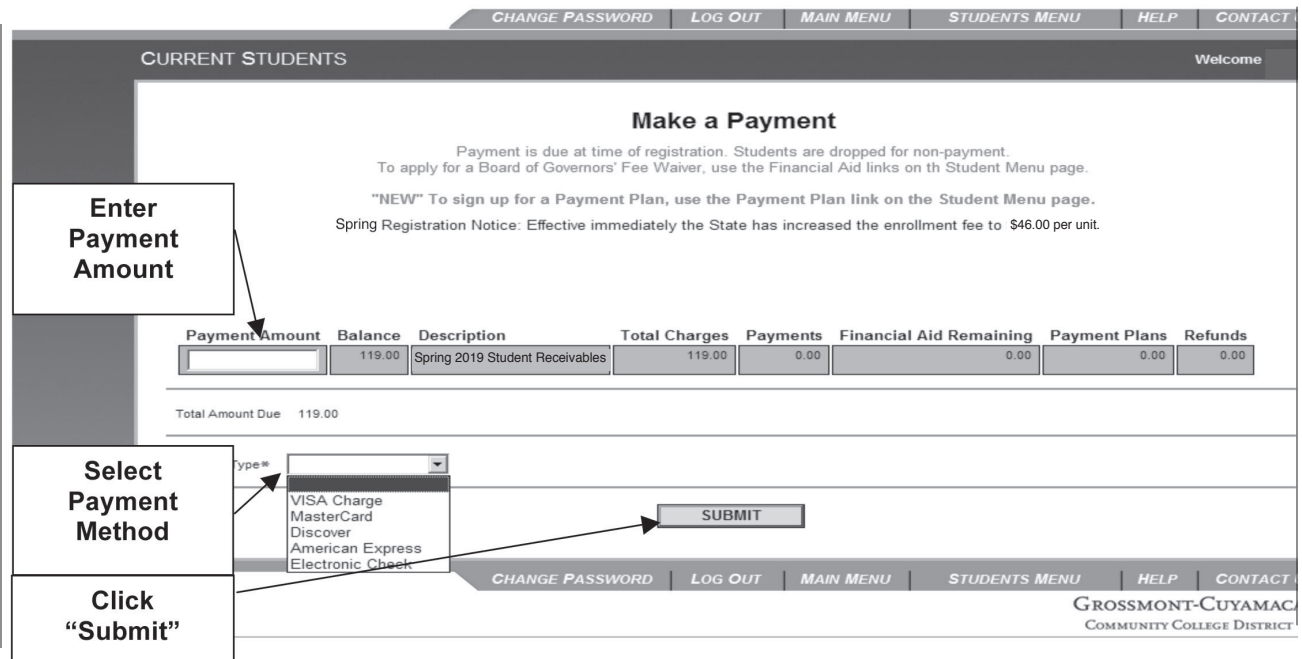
CHANGE PASSWORD | LOG OUT | MAIN MENU | STUDENTS MENU | HELP | CONTACT

CURRENT STUDENTS

Welcome

Make a Payment

Payment is due at time of registration. Students are dropped for non-payment.
To apply for a Board of Governors' Fee Waiver, use the Financial Aid links on th Student Menu page.

"NEW" To sign up for a Payment Plan, use the Payment Plan link on the Student Menu page.

Spring Registration Notice: Effective immediately the State has increased the enrollment fee to $46.00 per unit.

Enter Payment Amount

| Payment Amount | Balance | Description | Total Charges | Payments | Financial Aid Remaining | Payment Plans | Refunds |
|---|---|---|---|---|---|---|---|
| | 119.00 | Spring 2019 Student Receivables | 119.00 | 0.00 | 0.00 | 0.00 | 0.00 |

Total Amount Due 119.00

Select Payment Method

Type*

VISA Charge
MasterCard
Discover
American Express
Electronic Check

SUBMIT

Click "Submit"

CHANGE PASSWORD | LOG OUT | MAIN MENU | STUDENTS MENU | HELP | CONTACT

GROSSMONT-CUYAMAC
COMMUNITY COLLEGE DISTRICT